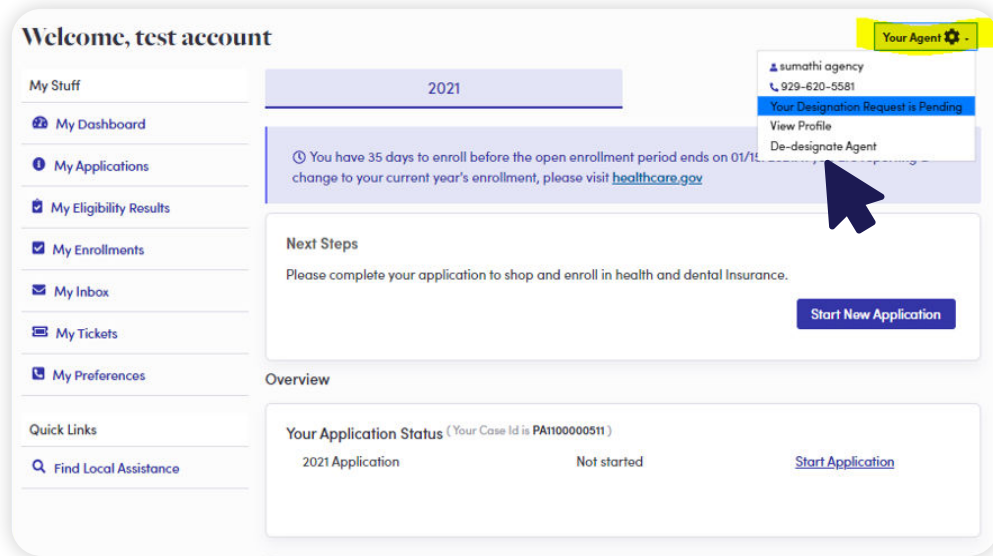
Welcome, test account

Your Agent

sumathi agency
929-620-5581
Your Designation Request is Pending
View Profile
De-designate Agent

My Stuff
My Dashboard
My Applications
My Eligibility Results
My Enrollments
My Inbox
My Tickets
My Preferences

Quick Links
Find Local Assistance

2021

You have 35 days to enroll before the open enrollment period ends on 01/1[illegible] change to your current year's enrollment, please visit healthcare.gov

Next Steps
Please complete your application to shop and enroll in health and dental Insurance.
Start New Application

Overview

Your Application Status (Your Case Id is PA1100000511)
2021 Application Not started Start Application